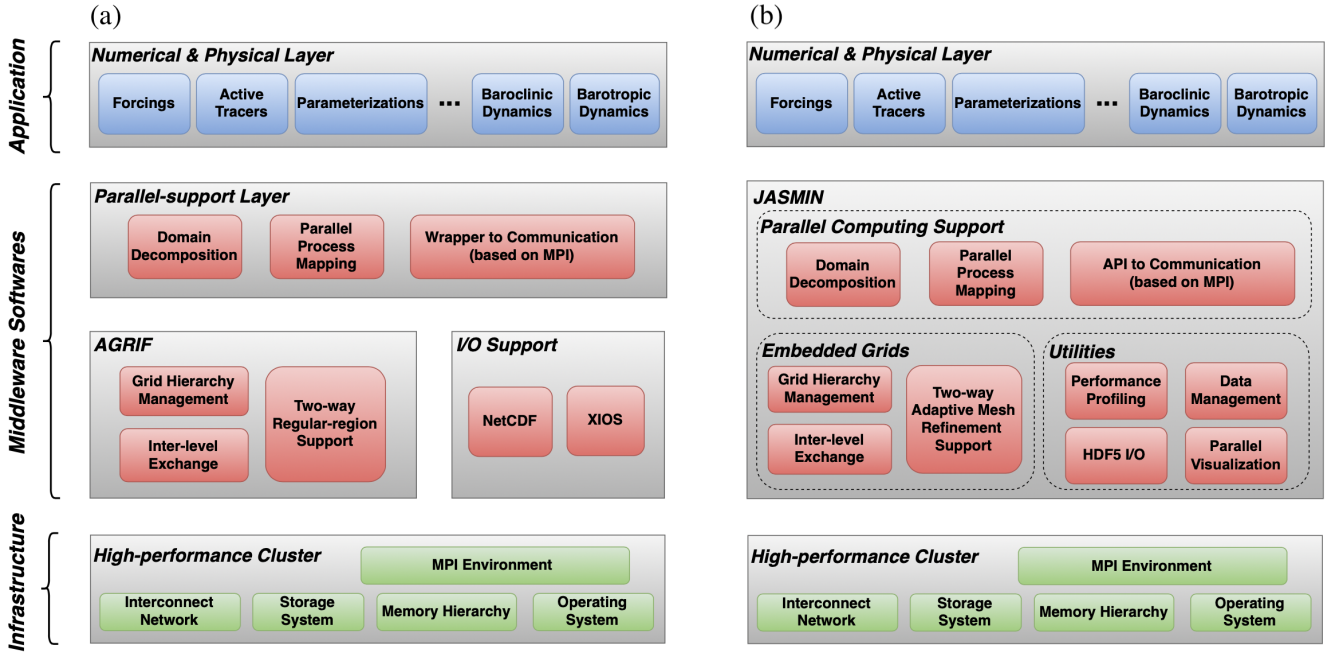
(a)

Application

Numerical & Physical Layer

Forcings | Active Tracers | Parameterizations | ... | Baroclinic Dynamics | Barotropic Dynamics

Middleware Softwares

Parallel-support Layer

Domain Decomposition | Parallel Process Mapping | Wrapper to Communication (based on MPI)

AGRIF

Grid Hierarchy Management | Inter-level Exchange | Two-way Regular-region Support

I/O Support

NetCDF | XIOS

Infrastructure

High-performance Cluster

MPI Environment

Interconnect Network | Storage System | Memory Hierarchy | Operating System

(b)

Numerical & Physical Layer

Forcings | Active Tracers | Parameterizations | ... | Baroclinic Dynamics | Barotropic Dynamics

JASMIN

Parallel Computing Support

Domain Decomposition | Parallel Process Mapping | API to Communication (based on MPI)

Embedded Grids

Grid Hierarchy Management | Inter-level Exchange | Two-way Adaptive Mesh Refinement Support

Utilities

Performance Profiling | Data Management | HDF5 I/O | Parallel Visualization

High-performance Cluster

MPI Environment

Interconnect Network | Storage System | Memory Hierarchy | Operating System